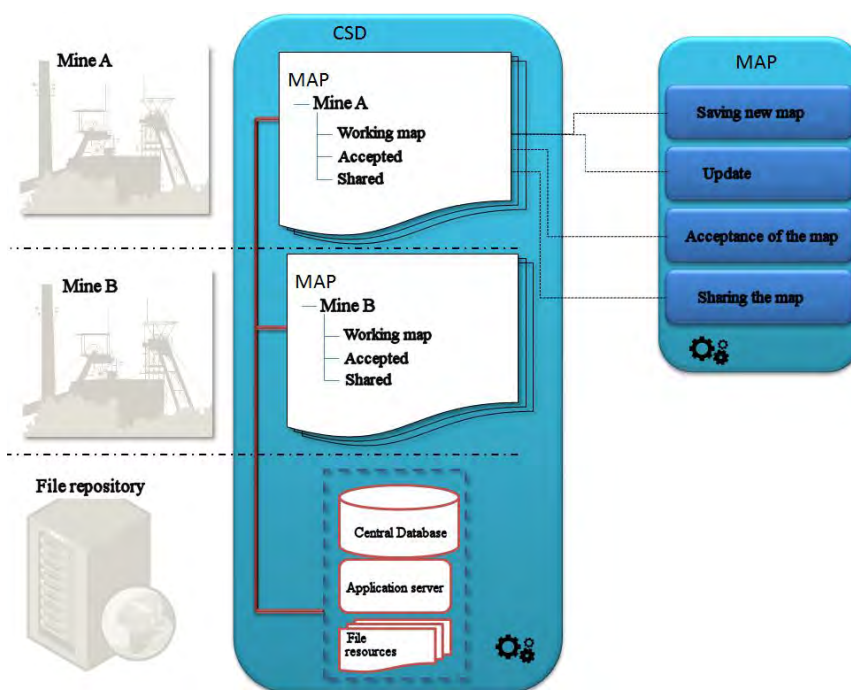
Mine A

CSD

MAP
Mine A
Working map
Accepted
Shared

MAP
Saving new map
Update
Acceptance of the map
Sharing the map

Mine B

MAP
Mine B
Working map
Accepted
Shared

File repository

Central Database
Application server
File resources